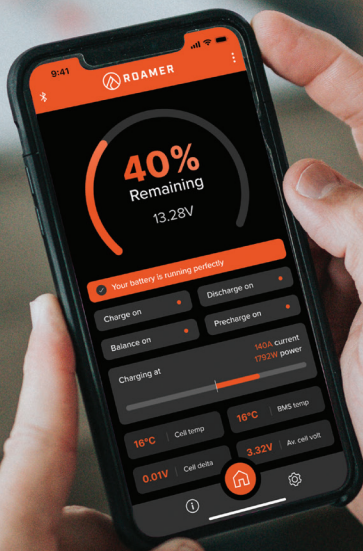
9:41

ROAMER

40%
Remaining
13.28V

Your battery is running perfectly

Charge on
Discharge on
Balance on
Precharge on

Charging at
140A current
1792W power

16°C Cell temp
16°C BMS temp
0.01V Cell delta
3.32V Av. cell volt